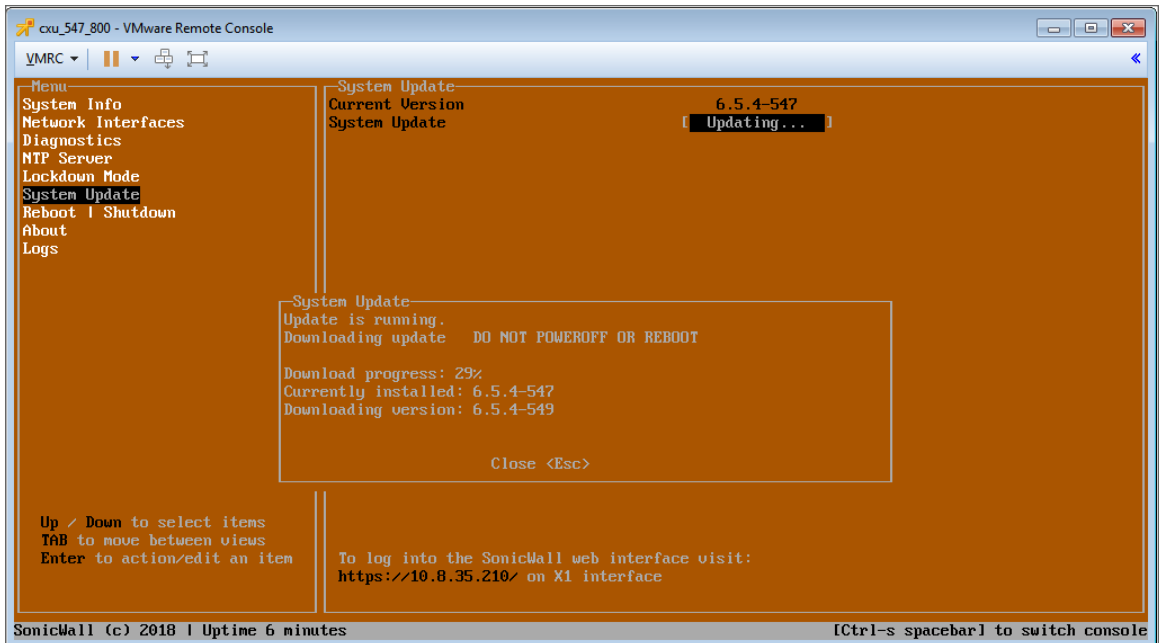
cxu_547_800 - VMware Remote Console

VMRC ▾

«

Menu
System Info
Network Interfaces
Diagnostics
NTP Server
Lockdown Mode
System Update
Reboot | Shutdown
About
Logs

System Update
Current Version 6.5.4-547
System Update [ Updating... ]

System Update
Update is running.
Downloading update DO NOT POWEROFF OR REBOOT

Download progress: 29%
Currently installed: 6.5.4-547
Downloading version: 6.5.4-549

Close <Esc>

Up / Down to select items
TAB to move between views
Enter to action/edit an item

To log into the SonicWall web interface visit:
https://10.8.35.210/ on X1 interface

SonicWall (c) 2018 | Uptime 6 minutes

[Ctrl-s spacebar] to switch console